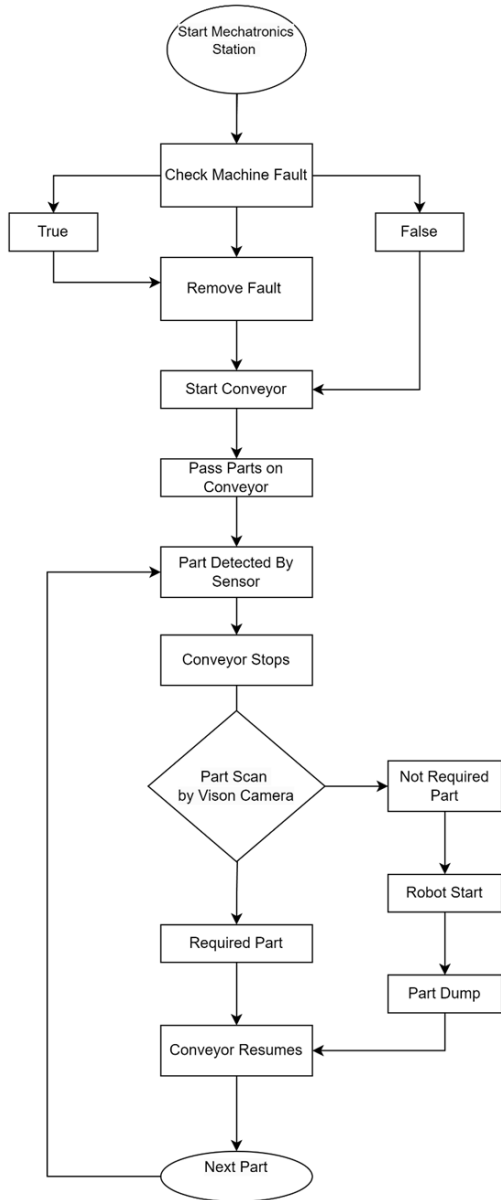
Start Mechatronics Station

Check Machine Fault

True

False

Remove Fault

Start Conveyor

Pass Parts on Conveyor

Part Detected By Sensor

Conveyor Stops

Part Scan by Vison Camera

Not Required Part

Robot Start

Required Part

Part Dump

Conveyor Resumes

Next Part